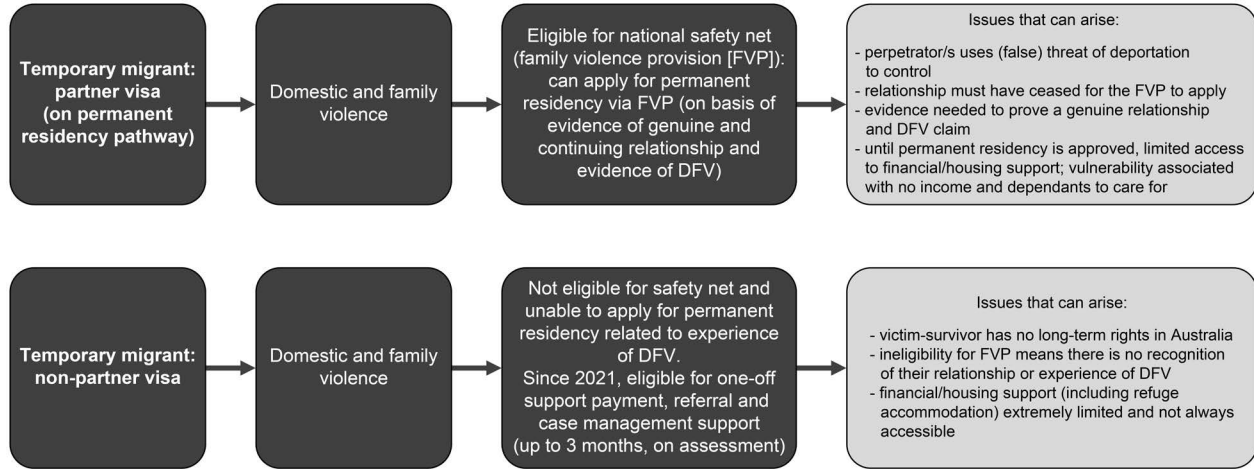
Temporary migrant: partner visa (on permanent residency pathway)

Domestic and family violence

Eligible for national safety net (family violence provision [FVP]): can apply for permanent residency via FVP (on basis of evidence of genuine and continuing relationship and evidence of DFV)

Issues that can arise:

- perpetrator/s uses (false) threat of deportation to control
- relationship must have ceased for the FVP to apply
- evidence needed to prove a genuine relationship and DFV claim
- until permanent residency is approved, limited access to financial/housing support; vulnerability associated with no income and dependants to care for

Temporary migrant: non-partner visa

Domestic and family violence

Not eligible for safety net and unable to apply for permanent residency related to experience of DFV.
Since 2021, eligible for one-off support payment, referral and case management support (up to 3 months, on assessment)

Issues that can arise:

- victim-survivor has no long-term rights in Australia
- ineligibility for FVP means there is no recognition of their relationship or experience of DFV
- financial/housing support (including refuge accommodation) extremely limited and not always accessible